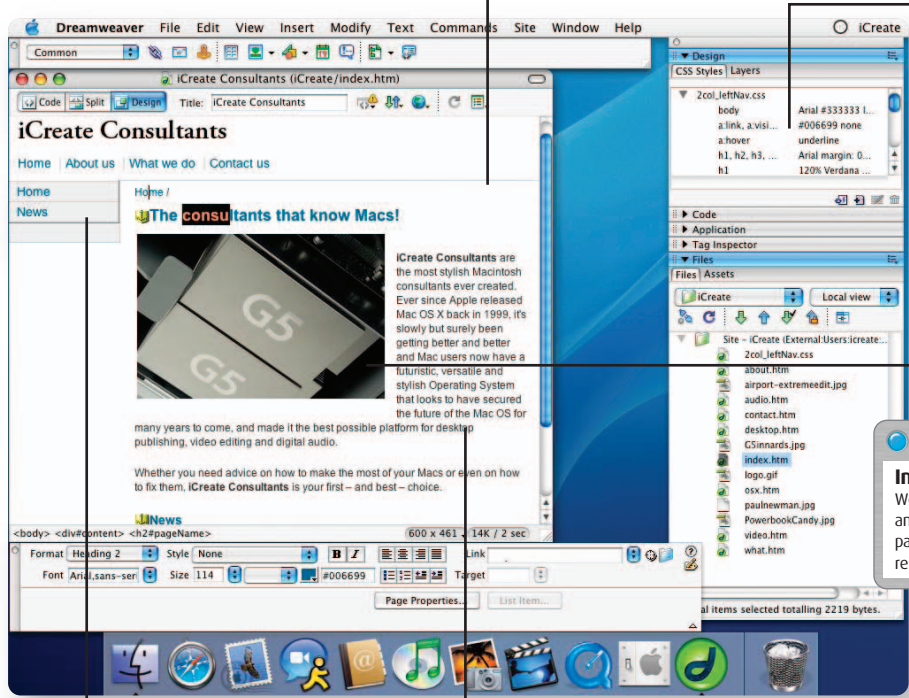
Dreamweaver File Edit View Insert Modify Text Commands Site Window Help iCreate

Common

iCreate Consultants (iCreate/index.htm)

Code Split Design Title: iCreate Consultants

iCreate Consultants

Home | About us | What we do | Contact us

Home
News

Home /

The consultants that know Macs!

G5
G5

iCreate Consultants are the most stylish Macintosh consultants ever created. Ever since Apple released Mac OS X back in 1999, it's slowly but surely been getting better and better and Mac users now have a futuristic, versatile and stylish Operating System that looks to have secured the future of the Mac OS for many years to come, and made it the best possible platform for desktop publishing, video editing and digital audio.

Whether you need advice on how to make the most of your Macs or even on how to fix them, iCreate Consultants is your first – and best – choice.

News

<body> <div#content> <h2#pageName> 600 x 461 14K / 2 sec

Format Heading 2 Style None B I Link
Font Arial,sans-ser Size 114 #006699 Target
Page Properties... List Item...

Design
CSS Styles Layers
2col_leftNav.css
body Arial #333333 l...
a:link, a:visi... #006699 none
a:hover underline
h1, h2, h3, ... Arial margin: 0...
h1 120% Verdana ...

Code
Application
Tag Inspector
Files
Files Assets
iCreate Local view
Site - iCreate (External:Users:icreate:...
2col_leftNav.css
about.htm
airport-extremeedit.jpg
audio.htm
contact.htm
desktop.htm
G5innards.jpg
index.htm
logo.gif
osx.htm
paulnewman.jpg
PowerbookCandy.jpg
video.htm
what.htm
al items selected totalling 2219 bytes.

In
W
ar
pa
re